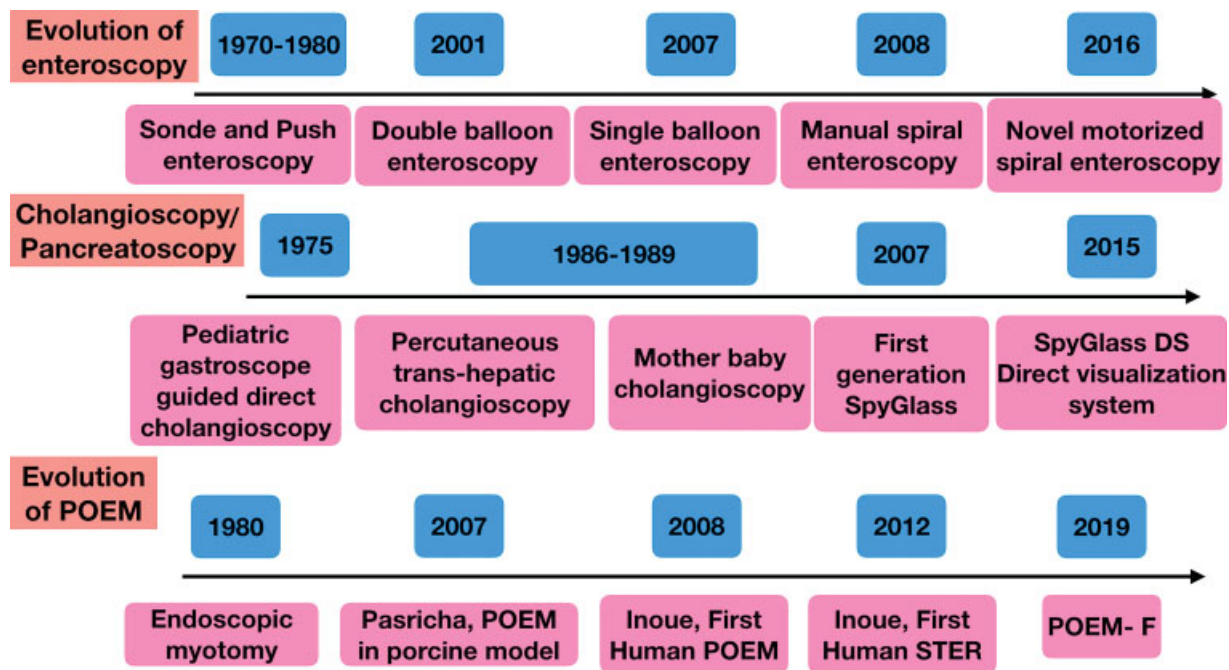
Evolution of enteroscopy

1970-1980

2001

2007

2008

2016

Sonde and Push enteroscopy

Double balloon enteroscopy

Single balloon enteroscopy

Manual spiral enteroscopy

Novel motorized spiral enteroscopy

Cholangioscopy/ Pancreatoscopy

1975

1986-1989

2007

2015

Pediatric gastroscope guided direct cholangioscopy

Percutaneous trans-hepatic cholangioscopy

Mother baby cholangioscopy

First generation SpyGlass

SpyGlass DS Direct visualization system

Evolution of POEM

1980

2007

2008

2012

2019

Endoscopic myotomy

Pasricha, POEM in porcine model

Inoue, First Human POEM

Inoue, First Human STER

POEM- F